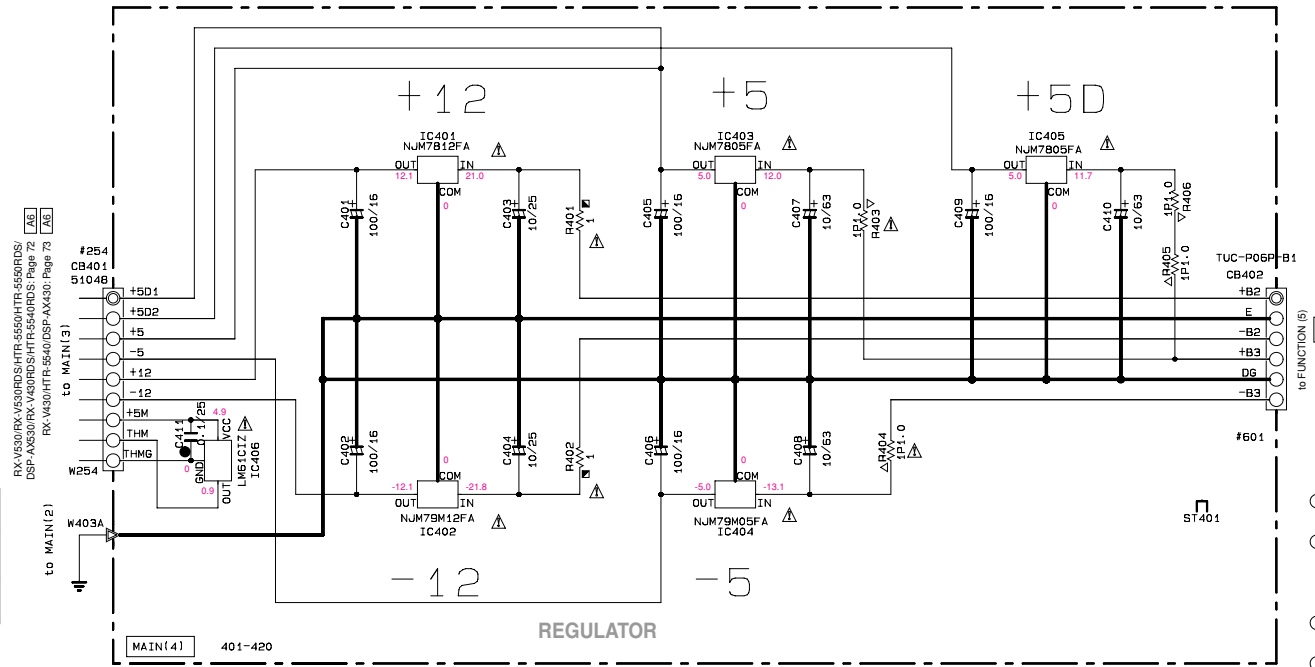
RX-V530/RX-V530RDS/HTR-5550/HTR-5550RDS/ DSP-AX530/RX-V430RDS/HTR-5540RDS: Page 72 A6
RX-V430/HTR-5540/DSP-AX430: Page 73 A6

+12
+5
+5D

IC401
NJM7812FA
OUT IN
12.1 21.0
COM
0

IC403
NJM7805FA
OUT IN
5.0 12.0
COM
0

IC405
NJM7805FA
OUT IN
5.0 11.7
COM
0

C401 100/16
C403 10/25
R401 1
C405 100/16
C407 10/63
1P1.0 R403
C409 100/16
C410 10/63
1P1.0 R406
R405 1P1.0

#254
CB401
51048
+5D1
+5D2
+5
-5
+12
-12
+5M
THM
THMG
W254
to MAIN(3)

C411 0.1/25
4.9
VCC
0
GND
0.9
OUT
LM61CIZ
IC406

TUC-P06P-B1
CB402
+B2
E
-B2
+B3
DG
-B3
#601
to FUNCTION (5)

C402 100/16
C404 10/25
R402 1
C406 100/16
C408 10/63
R404 1P1.0

-12.1 -21.8
OUT IN
COM
0
NJM79M12FA
IC402

-5.0 -13.1
OUT IN
COM
0
NJM79M05FA
IC404

W403A
to MAIN(2)

ST401

-12
-5

MAIN(4)
401-420
REGULATOR